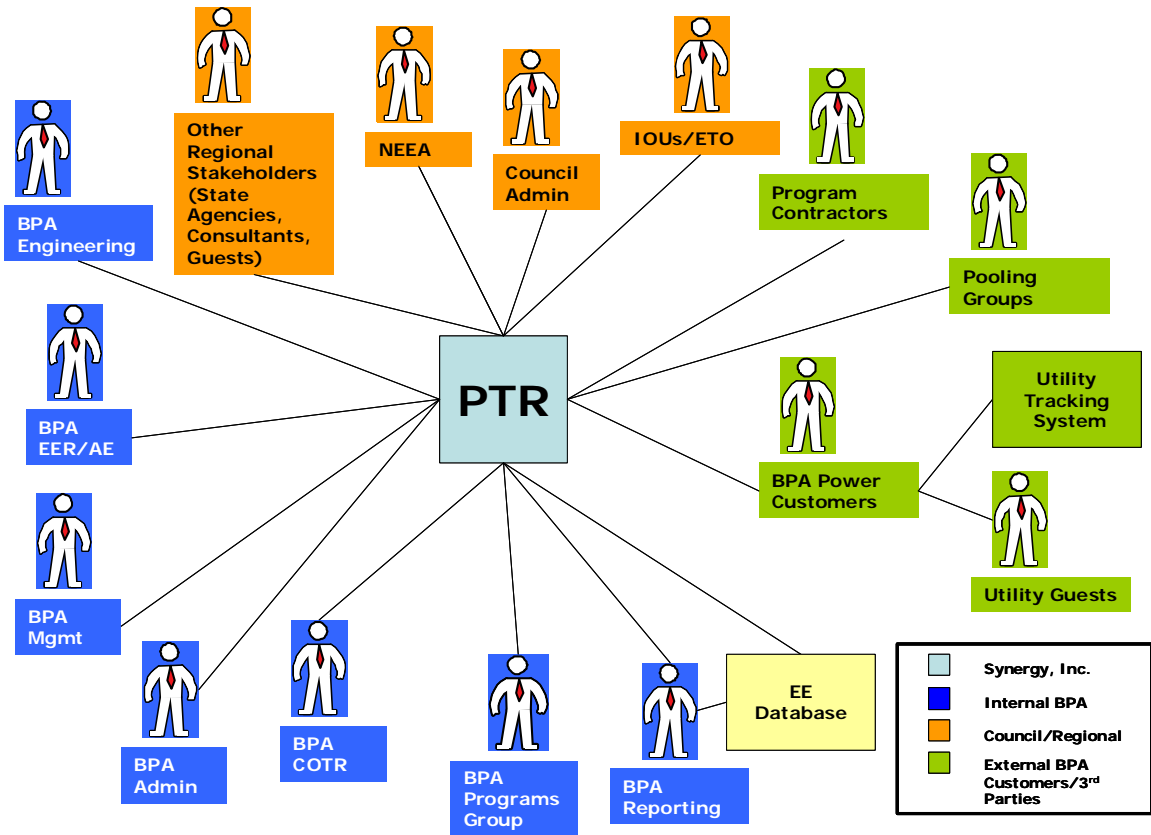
Other Regional Stakeholders (State Agencies, Consultants, Guests)

NEEA

Council Admin

IOUs/ETO

Program Contractors

Pooling Groups

BPA Engineering

PTR

BPA EER/AE

Utility Tracking System

BPA Power Customers

Utility Guests

BPA Mgmt

BPA Admin

BPA COTR

BPA Programs Group

BPA Reporting

EE Database

Synergy, Inc.

Internal BPA

Council/Regional

External BPA Customers/3$^{rd}$ Parties